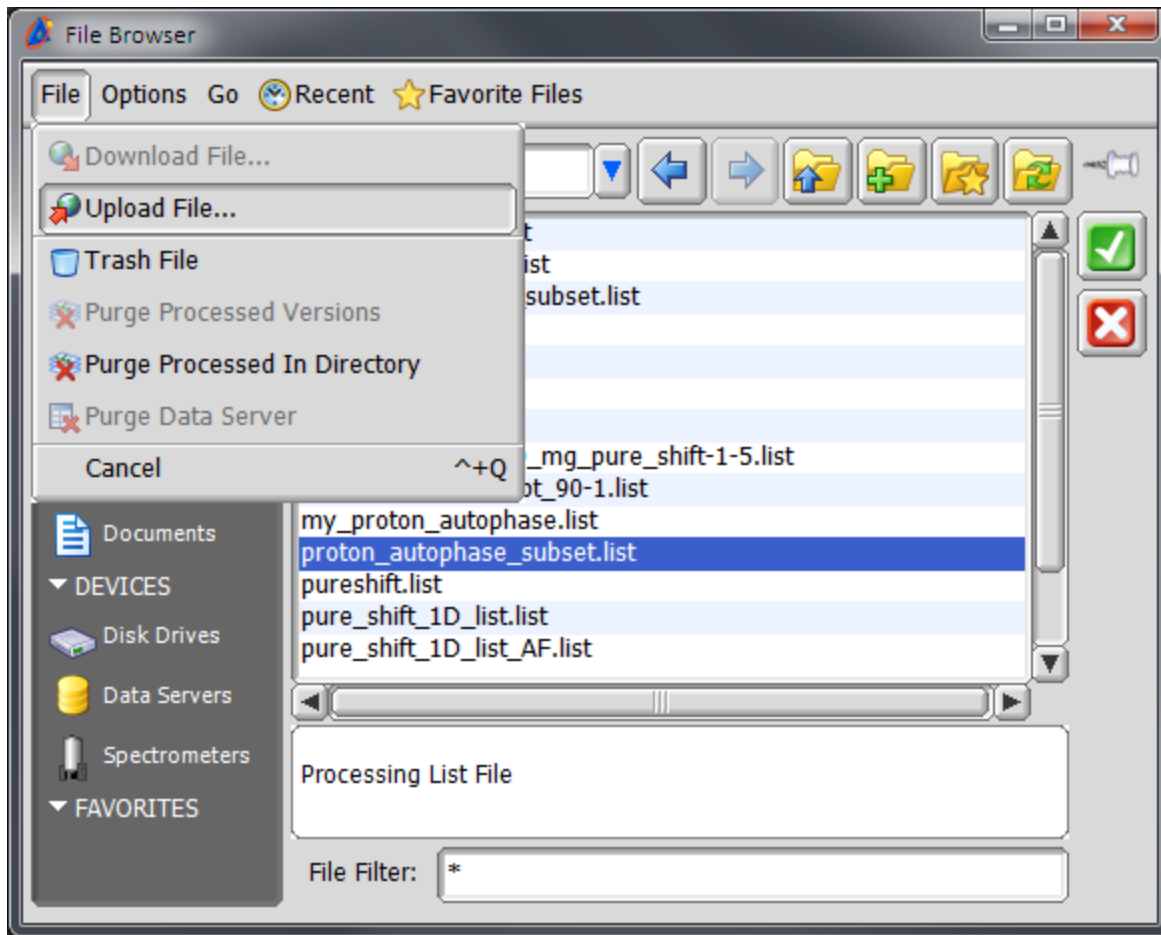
File Browser

File Options Go Recent Favorite Files

Download File...
Upload File...
Trash File
Purge Processed Versions
Purge Processed In Directory
Purge Data Server
Cancel ^+Q

t
ist
subset.list
_mg_pure_shift-1-5.list
pt_90-1.list
my_proton_autophase.list
proton_autophase_subset.list
pureshift.list
pure_shift_1D_list.list
pure_shift_1D_list_AF.list

Documents
DEVICES
Disk Drives
Data Servers
Spectrometers
FAVORITES

Processing List File

File Filter: *